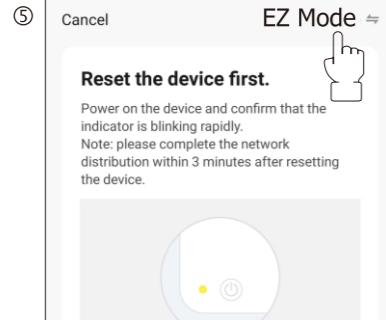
⑤

Cancel

EZ Mode ⇌

Reset the device first.

Power on the device and confirm that the indicator is blinking rapidly.
Note: please complete the network distribution within 3 minutes after resetting the device.